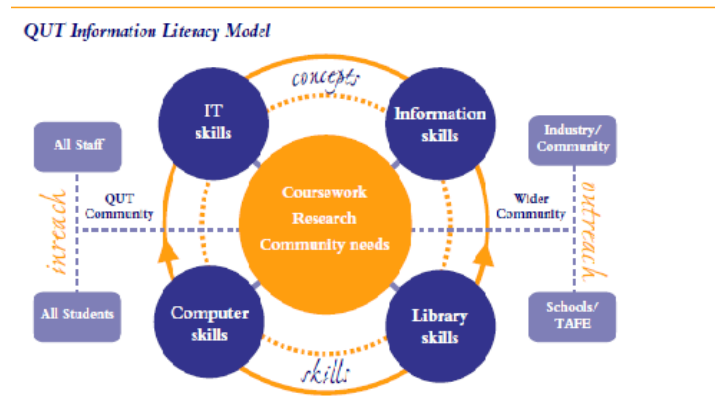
QUT Information Literacy Model

concepts

IT skills

Information skills

All Staff

Industry/ Community

inreach

QUT Community

Coursework
Research
Community needs

Wider Community

outreach

All Students

Computer skills

Library skills

Schools/ TAFE

skills